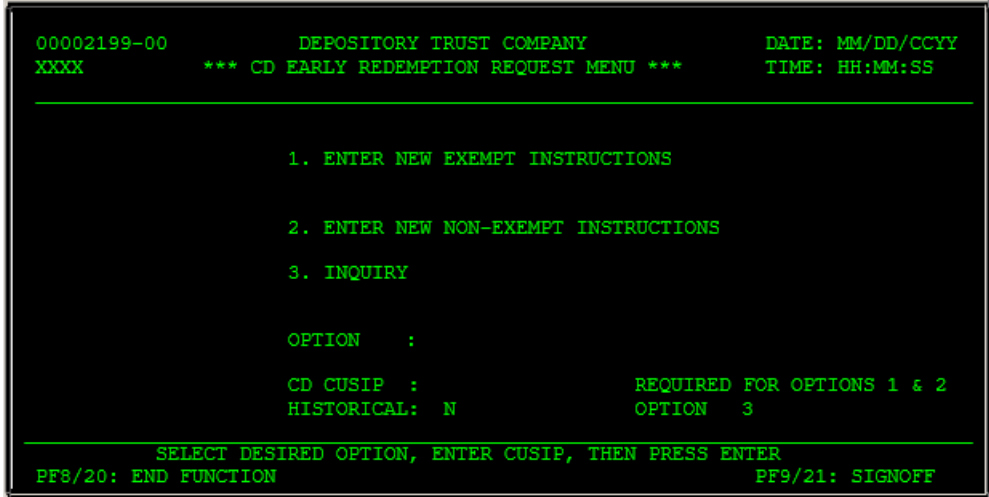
00002199-00 DEPOSITORY TRUST COMPANY DATE: MM/DD/CCYY
XXXX *** CD EARLY REDEMPTION REQUEST MENU *** TIME: HH:MM:SS

1. ENTER NEW EXEMPT INSTRUCTIONS

2. ENTER NEW NON-EXEMPT INSTRUCTIONS

3. INQUIRY

OPTION :

CD CUSIP : REQUIRED FOR OPTIONS 1 & 2
HISTORICAL: N OPTION 3

SELECT DESIRED OPTION, ENTER CUSIP, THEN PRESS ENTER
PF8/20: END FUNCTION PF9/21: SIGNOFF